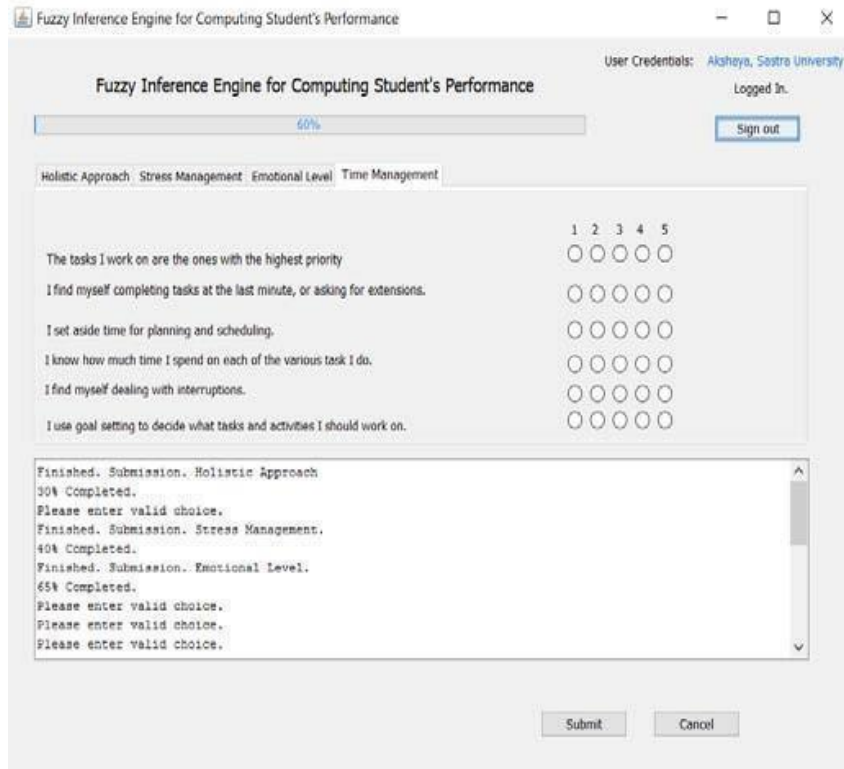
Fuzzy Inference Engine for Computing Student's Performance

User Credentials: Akshaya, Sastra University

Logged In.

Sign out

Fuzzy Inference Engine for Computing Student's Performance

60%

Holistic Approach | Stress Management | Emotional Level | Time Management

1 2 3 4 5

The tasks I work on are the ones with the highest priority

I find myself completing tasks at the last minute, or asking for extensions.

I set aside time for planning and scheduling.

I know how much time I spend on each of the various task I do.

I find myself dealing with interruptions.

I use goal setting to decide what tasks and activities I should work on.

Finished. Submission. Holistic Approach
30% Completed.
Please enter valid choice.
Finished. Submission. Stress Management.
40% Completed.
Finished. Submission. Emotional Level.
65% Completed.
Please enter valid choice.
Please enter valid choice.
Please enter valid choice.

Submit

Cancel